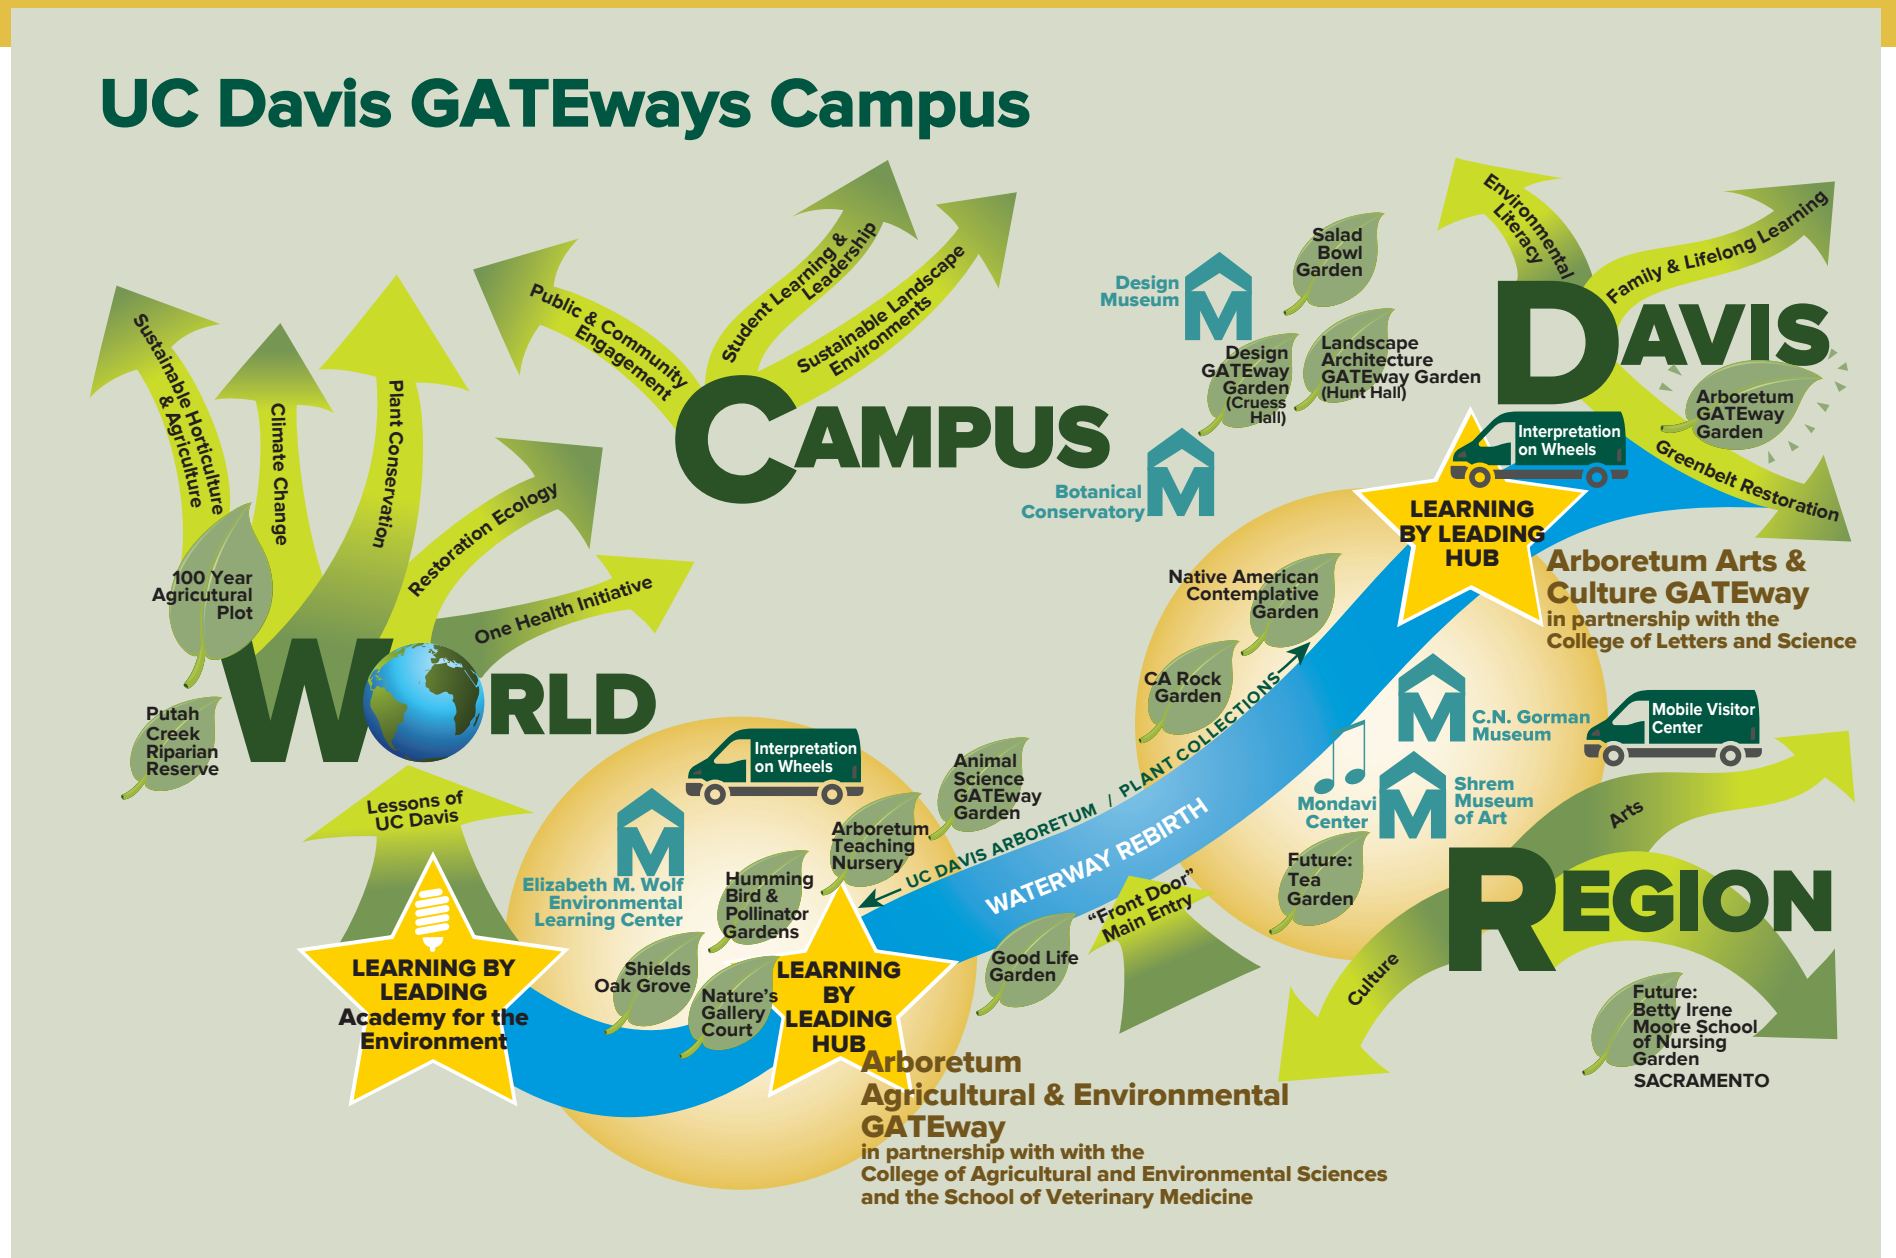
UC Davis GATEways Campus

Sustainable Horticulture & Agriculture

Climate Change

Plant Conservation

Restoration Ecology

One Health Initiative

Public & Community Engagement

Student Learning & Leadership

Sustainable Landscape Environments

CAMPUS

WORLD

100 Year Agricultural Plot

Putah Creek Riparian Reserve

Lessons of UC Davis

LEARNING BY LEADING Academy for the Environment

Design Museum

Salad Bowl Garden

Design GATEway Garden (Cruess Hall)

Landscape Architecture GATEway Garden (Hunt Hall)

Botanical Conservatory

Environmental Literacy

Family & Lifelong Learning

DAVIS

Arboretum GATEway Garden

Greenbelt Restoration

Interpretation on Wheels

LEARNING BY LEADING HUB

Arboretum Arts & Culture GATEway
in partnership with the College of Letters and Science

Native American Contemplative Garden

CA Rock Garden

C.N. Gorman Museum

Mobile Visitor Center

Mondavi Center

Shrem Museum of Art

Arts

Future: Tea Garden

REGION

Culture

Future: Betty Irene Moore School of Nursing Garden

SACRAMENTO

Interpretation on Wheels

Elizabeth M. Wolf Environmental Learning Center

Animal Science GATEway Garden

Arboretum Teaching Nursery

Humming Bird & Pollinator Gardens

Shields Oak Grove

Nature's Gallery Court

LEARNING BY LEADING HUB

UC DAVIS ARBORETUM / PLANT COLLECTIONS

WATERWAY REBIRTH

"Front Door" Main Entry

Good Life Garden

Arboretum Agricultural & Environmental GATEway
in partnership with with the College of Agricultural and Environmental Sciences and the School of Veterinary Medicine